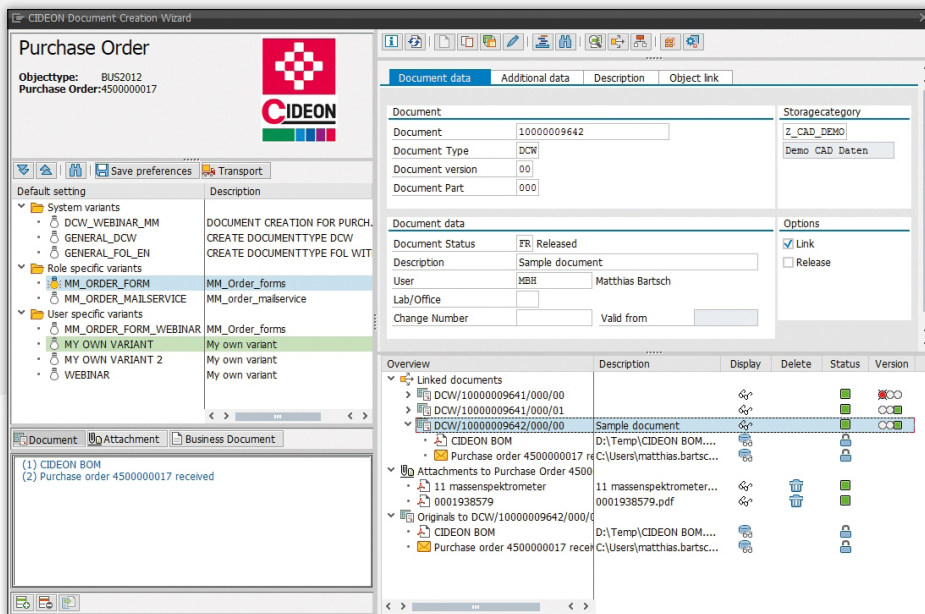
CIDEON Document Creation Wizard

Purchase Order

Objecttype: BUS2012
Purchase Order: 4500000017

CIDEON

Save preferences Transport

| Default setting | Description |
|---|---|
| System variants | |
| DCW_WEBINAR_MM | DOCUMENT CREATION FOR PURCH. |
| GENERAL_DCW | CREATE DOCUMENTTYPE DCW |
| GENERAL_FOL_EN | CREATE DOCUMENTTYPE FOL WIT |
| Role specific variants | |
| MM_ORDER_FORM | MM_Order_forms |
| MM_ORDER_MAILSERVICE | MM_order_mailservice |
| User specific variants | |
| MM_ORDER_FORM_WEBINAR | MM_Order_forms |
| MY OWN VARIANT | My own variant |
| MY OWN VARIANT 2 | My own variant |
| WEBINAR | My own variant |

Document Attachment Business Document

(1) CIDEON BOM
(2) Purchase order 4500000017 received

Document data Additional data Description Object link

Document
Document 10000009642
Document Type DCW
Document version 00
Document Part 000

Storagecategory
Z_CAD_DEMO
Demo CAD Daten

Document data
Document Status FR Released
Description Sample document
User MBH Matthias Bartsch
Lab/Office
Change Number Valid from

Options
Link
Release

| Overview | Description | Display | Delete | Status | Version |
|---|---|---|---|---|---|
| Linked documents | | | | | |
| DCW/10000009641/000/00 | | | | | |
| DCW/10000009641/000/01 | | | | | |
| DCW/10000009642/000/00 | Sample document | | | | |
| CIDEON BOM | D:\Temp\CIDEON BOM.... | | | | |
| Purchase order 4500000017 re | C:\Users\matthias.bartsc... | | | | |
| Attachments to Purchase Order 4500 | | | | | |
| 11 massenspektrometer | 11 massenspektrometer... | | | | |
| 0001938579 | 0001938579.pdf | | | | |
| Originals to DCW/10000009642/000/0 | | | | | |
| CIDEON BOM | D:\Temp\CIDEON BOM.... | | | | |
| Purchase order 4500000017 recei | C:\Users\matthias.bartsc... | | | | |